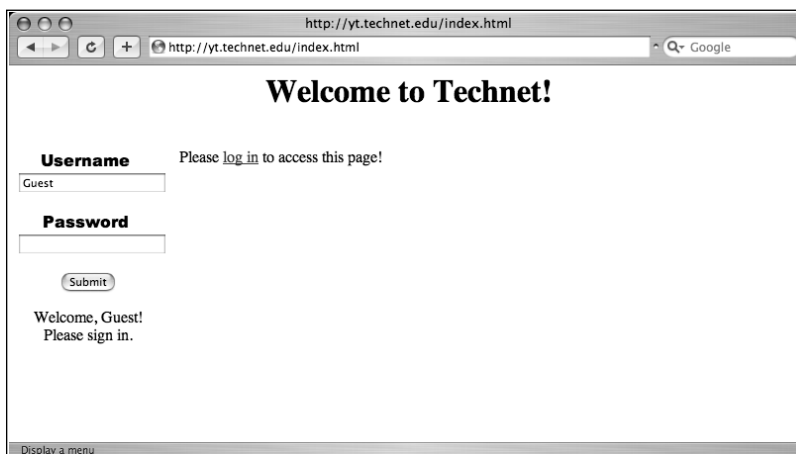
http://yt.technet.edu/index.html

http://yt.technet.edu/index.html

Google

Welcome to Technet!

Username

Guest

Password

Submit

Welcome, Guest! Please sign in.

Please log in to access this page!

Display a menu